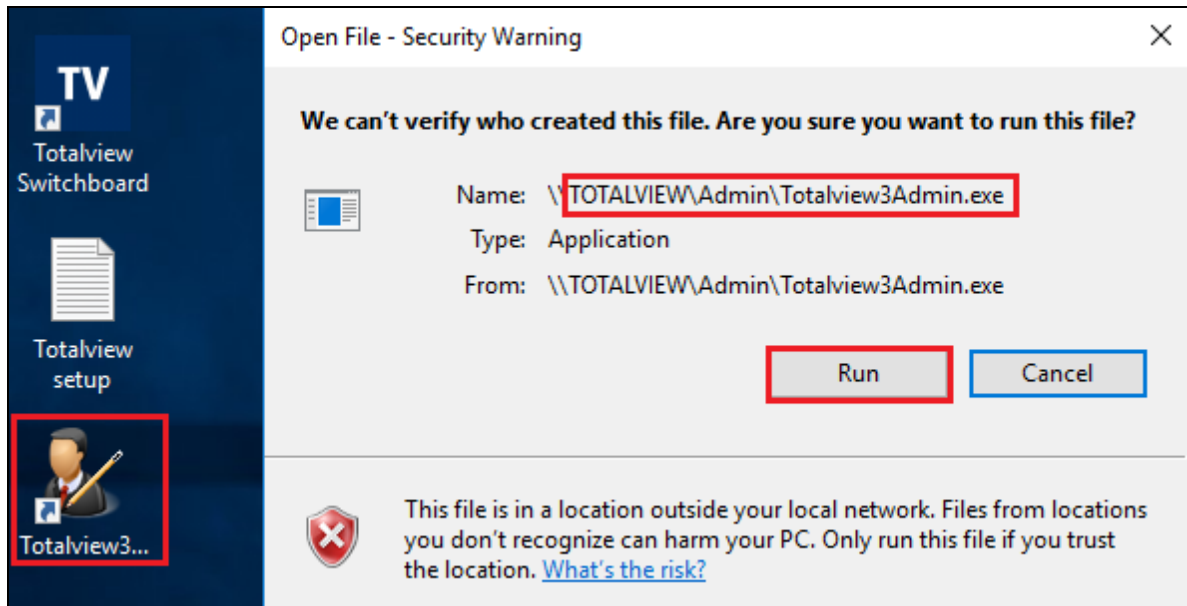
TV

Totalview Switchboard

Totalview setup

Totalview3...

Open File - Security Warning

×

We can't verify who created this file. Are you sure you want to run this file?

Name: \\TOTALVIEW\Admin\Totalview3Admin.exe

Type: Application

From: \\TOTALVIEW\Admin\Totalview3Admin.exe

Run

Cancel

This file is in a location outside your local network. Files from locations you don't recognize can harm your PC. Only run this file if you trust the location. What's the risk?